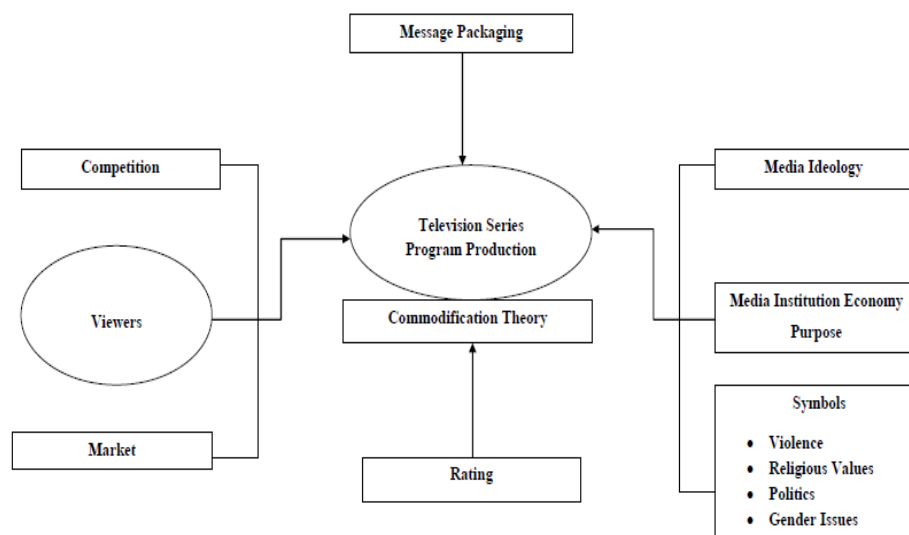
Message Packaging

Competition

Television Series Program Production

Media Ideology

Viewers

Commodification Theory

Media Institution Economy Purpose

Symbols

- Violence
- Religious Values
- Politics
- Gender Issues

Market

Rating